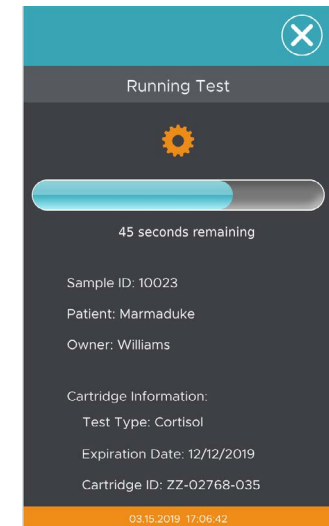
Running Test

45 seconds remaining

Sample ID: 10023

Patient: Marmaduke

Owner: Williams

Cartridge Information:

Test Type: Cortisol

Expiration Date: 12/12/2019

Cartridge ID: ZZ-02768-035

03.15.2019 17:06:42